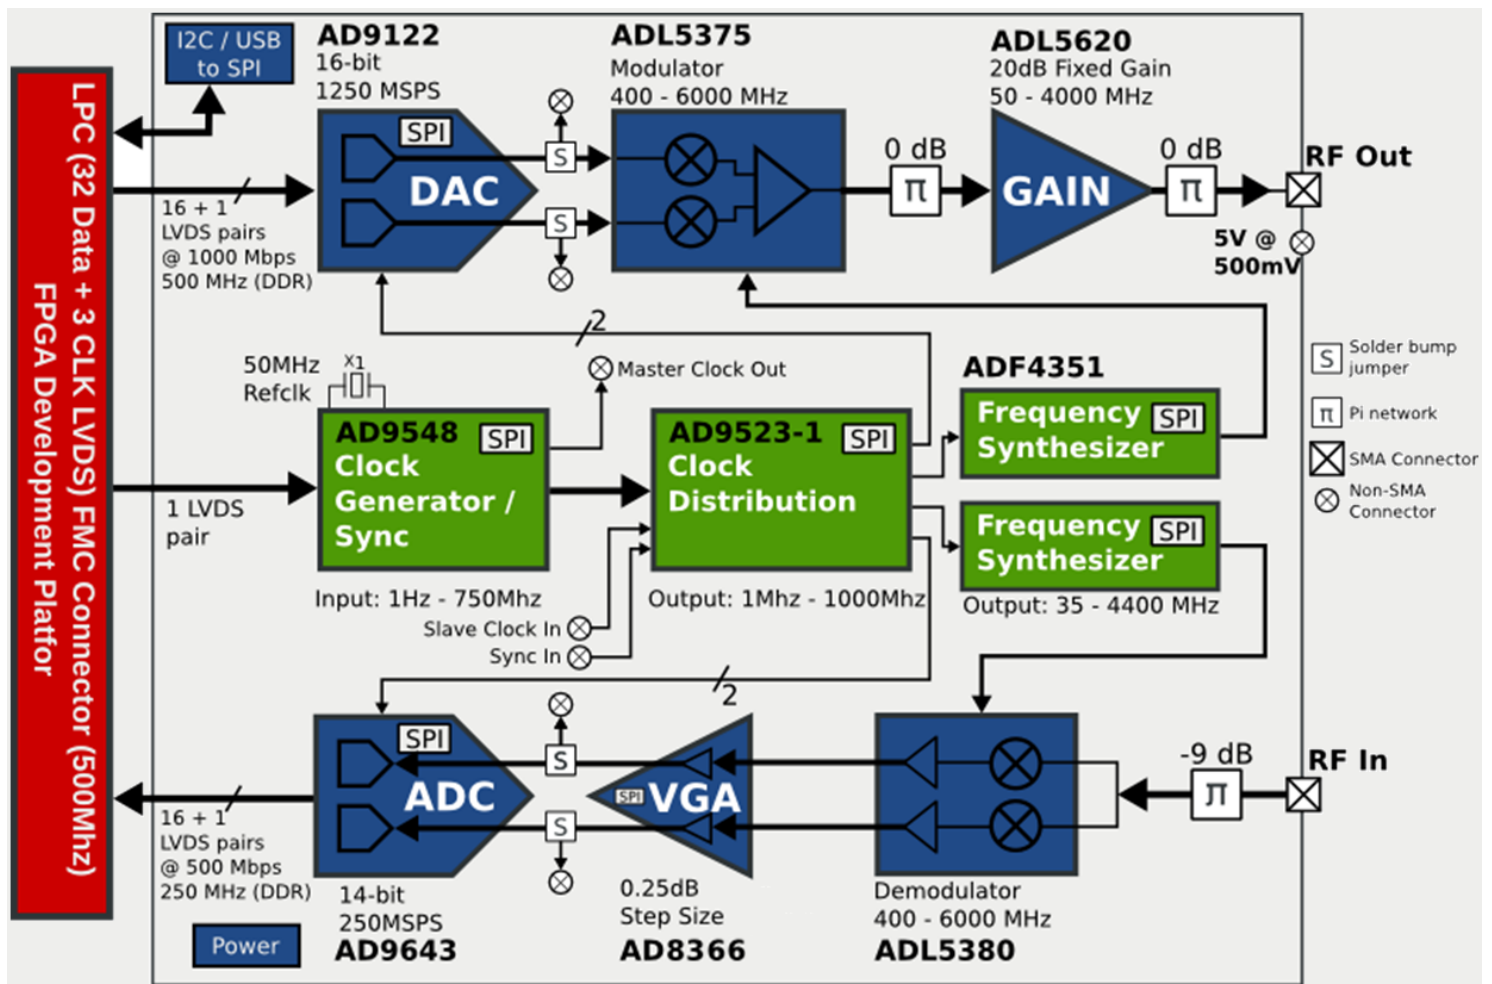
LPC (32 Data + 3 CLK LVDS) FMC Connector (500Mhz)
FPGA Development Platfor

I2C / USB to SPI

AD9122
16-bit
1250 MSPS

SPI
DAC

ADL5375
Modulator
400 - 6000 MHz

ADL5620
20dB Fixed Gain
50 - 4000 MHz

0 dB
π
GAIN
0 dB
π
RF Out
5V @ 500mV

16 + 1
LVDS pairs
@ 1000 Mbps
500 MHz (DDR)

S
S

2

50MHz
Refclk
X1

Master Clock Out

AD9548
SPI
Clock
Generator /
Sync

AD9523-1
SPI
Clock
Distribution

ADF4351
Frequency
SPI
Synthesizer

Frequency
SPI
Synthesizer

Output: 35 - 4400 MHz

1 LVDS
pair

Input: 1Hz - 750Mhz
Slave Clock In
Sync In

Output: 1Mhz - 1000Mhz

S Solder bump jumper
π Pi network
SMA Connector
Non-SMA Connector

2

SPI
ADC
S
S
SPI VGA

-9 dB
π
RF In

16 + 1
LVDS pairs
@ 500 Mbps
250 MHz (DDR)

14-bit
250MSPS
AD9643

0.25dB
Step Size
AD8366

Demodulator
400 - 6000 MHz
ADL5380

Power